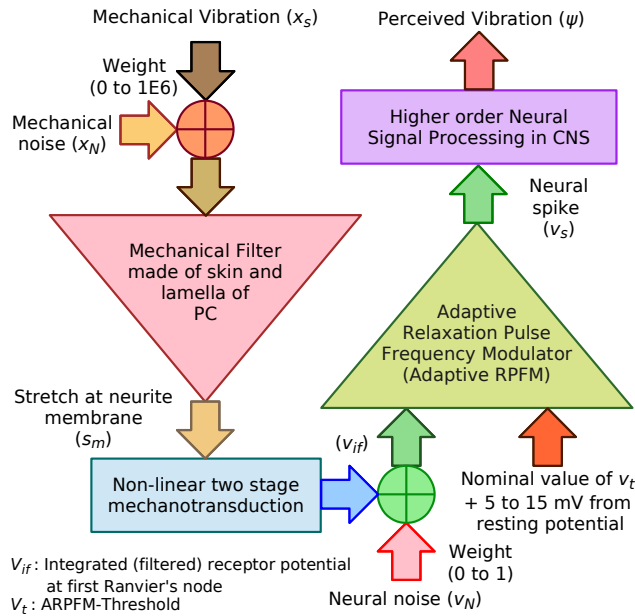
Mechanical Vibration ($x_s$)

Weight (0 to 1E6)

Mechanical noise ($x_N$)

Mechanical Filter made of skin and lamella of PC

Stretch at neurite membrane ($s_m$)

Non-linear two stage mechanotransduction

($v_{if}$)

Weight (0 to 1)

Neural noise ($v_N$)

Adaptive Relaxation Pulse Frequency Modulator (Adaptive RPFM)

Nominal value of $v_t$ + 5 to 15 mV from resting potential

Neural spike ($v_s$)

Higher order Neural Signal Processing in CNS

Perceived Vibration ($\psi$)

$V_{if}$: Integrated (filtered) receptor potential at first Ranvier's node

$V_t$: ARPFM-Threshold